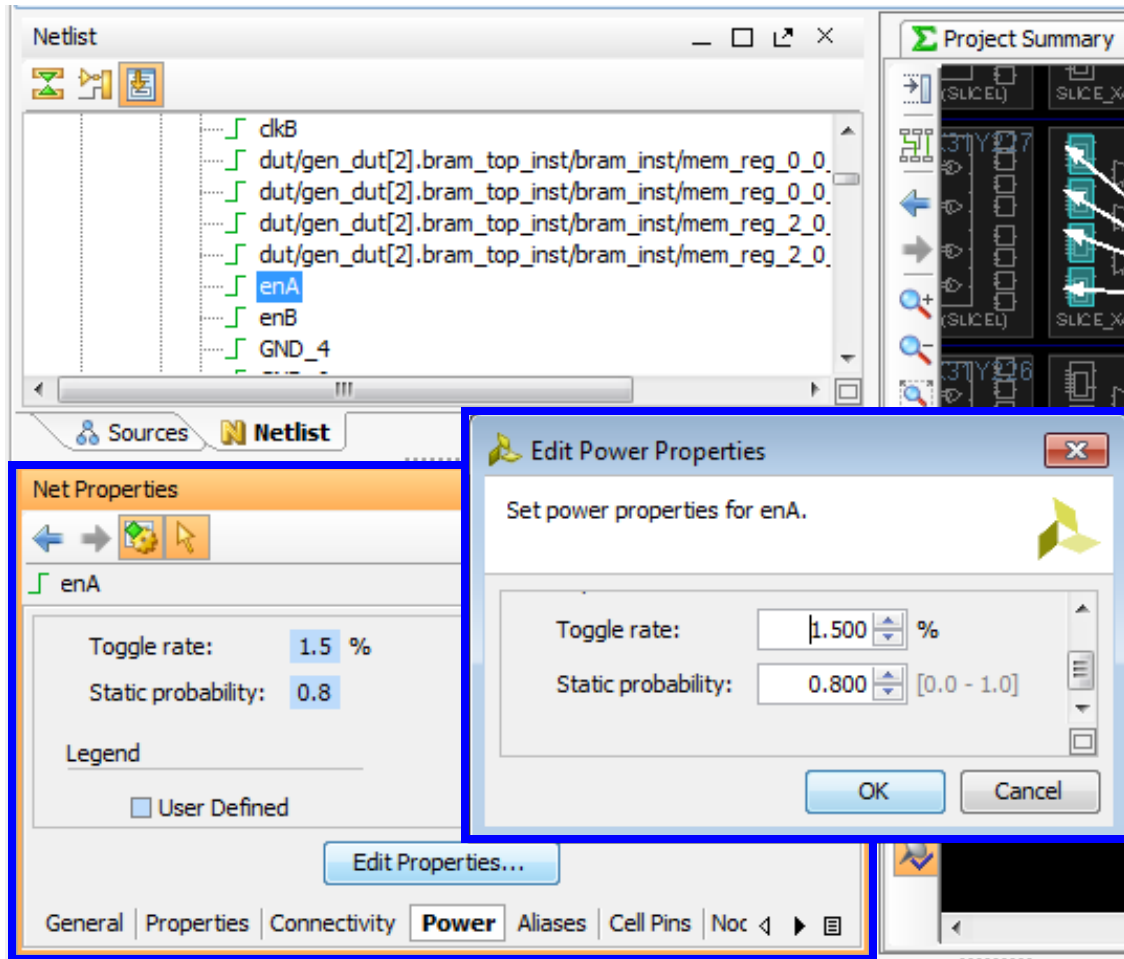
Netlist

clkB
dut/gen_dut[2].bram_top_inst/bram_inst/mem_reg_0_0_
dut/gen_dut[2].bram_top_inst/bram_inst/mem_reg_0_0_
dut/gen_dut[2].bram_top_inst/bram_inst/mem_reg_2_0_
dut/gen_dut[2].bram_top_inst/bram_inst/mem_reg_2_0_
enA
enB
GND_4

Sources
Netlist

Project Summary

(SLICEL)
SLICE_X
X31Y227
(SLICEL)
SLICE_X
X31Y226

Net Properties

enA

Toggle rate: 1.5 %
Static probability: 0.8

Legend

User Defined

Edit Properties...

General | Properties | Connectivity | Power | Aliases | Cell Pins | Noc

Edit Power Properties

Set power properties for enA.

Toggle rate: 1.500 %
Static probability: 0.800 [0.0 - 1.0]

OK
Cancel